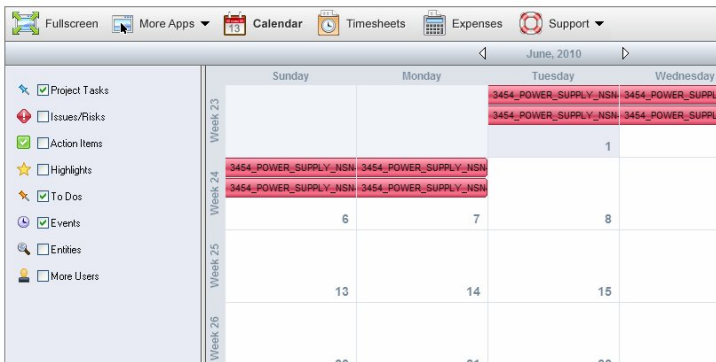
Fullscreen More Apps ▼ 13 Calendar Timesheets Expenses Support ▼

June, 2010

Project Tasks
Issues/Risks
Action Items
Highlights
To Dos
Events
Entities
More Users

| | Sunday | Monday | Tuesday | Wednesday |
|---|---|---|---|---|
| Week 23 | | | 3454_POWER_SUPPLY_NSN 3454_POWER_SUPPLY_NSN 1 | 3454_POWER_SUPPL 3454_POWER_SUPPL |
| Week 24 | 3454_POWER_SUPPLY_NSN 3454_POWER_SUPPLY_NSN 6 | 3454_POWER_SUPPLY_NSN 3454_POWER_SUPPLY_NSN 7 | 8 | |
| Week 25 | 13 | 14 | 15 | |
| Week 26 | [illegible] | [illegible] | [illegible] | |